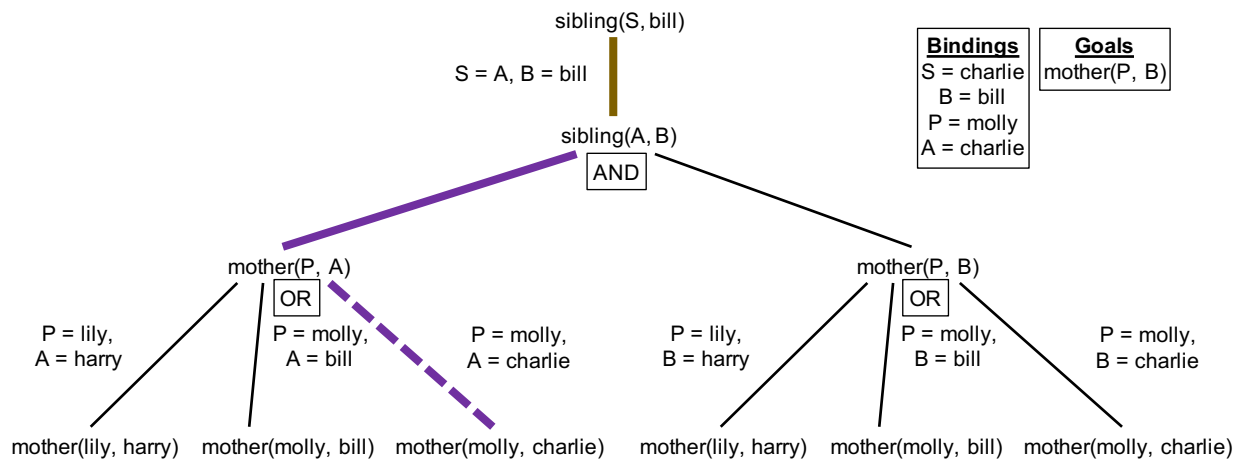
sibling(S, bill)

S = A, B = bill

sibling(A, B)

AND

| Bindings |
|---|
| S = charlie |
| B = bill |
| P = molly |
| A = charlie |

| Goals |
|---|
| mother(P, B) |

mother(P, A)

OR

P = lily, A = harry

P = molly, A = bill

P = molly, A = charlie

mother(P, B)

OR

P = lily, B = harry

P = molly, B = bill

P = molly, B = charlie

mother(lily, harry) mother(molly, bill) mother(molly, charlie) mother(lily, harry) mother(molly, bill) mother(molly, charlie)